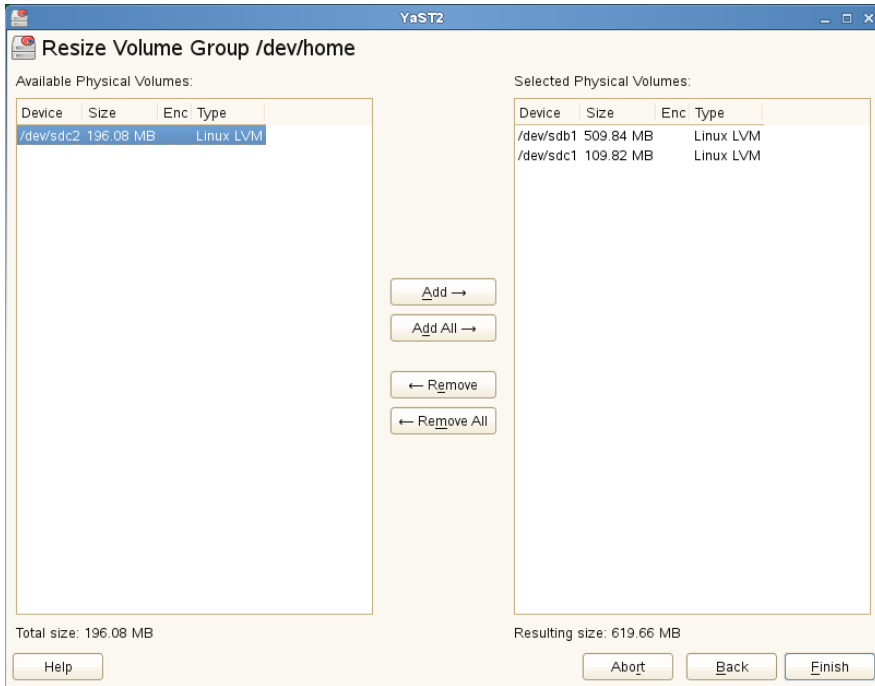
YaST2

Resize Volume Group /dev/home

Available Physical Volumes:

| Device | Size | Enc | Type |
|---|---|---|---|
| /dev/sdc2 | 196.08 MB | | Linux LVM |

Selected Physical Volumes:

| Device | Size | Enc | Type |
|---|---|---|---|
| /dev/sdb1 | 509.84 MB | | Linux LVM |
| /dev/sdc1 | 109.82 MB | | Linux LVM |

Add →

Add All →

← Remove

← Remove All

Total size: 196.08 MB

Resulting size: 619.66 MB

Help

Abort

Back

Finish